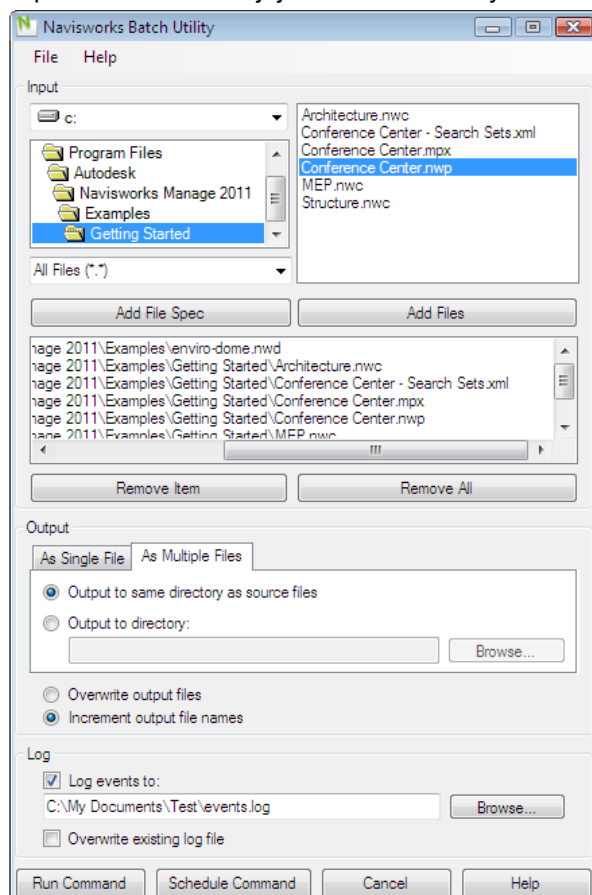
Navisworks Batch Utility

File Help

Input

c:

Program Files
Autodesk
Navisworks Manage 2011
Examples
Getting Started

All Files (*.*)

Architecture.nwc
Conference Center - Search Sets.xml
Conference Center.mpx
Conference Center.nwp
MEP.nwc
Structure.nwc

Add File Spec

Add Files

nage 2011\Examples\enviro-dome.nwd
nage 2011\Examples\Getting Started\Architecture.nwc
nage 2011\Examples\Getting Started\Conference Center - Search Sets.xml
nage 2011\Examples\Getting Started\Conference Center.mpx
nage 2011\Examples\Getting Started\Conference Center.nwp
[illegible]

Remove Item

Remove All

Output

As Single File | As Multiple Files

Output to same directory as source files

Output to directory:

Browse...

Overwrite output files

Increment output file names

Log

Log events to:

C:\My Documents\Test\events.log

Browse...

Overwrite existing log file

Run Command | Schedule Command | Cancel | Help